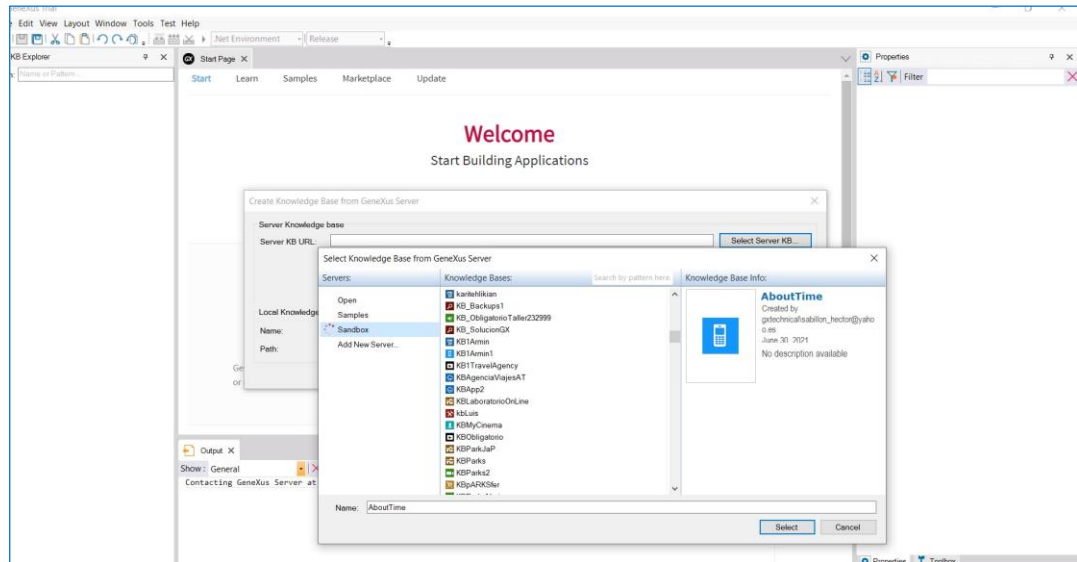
GeneXus Trial
Edit View Layout Window Tools Test Help
.Net Environment Release
KB Explorer
Name or Pattern
Start Page X
Start Learn Samples Marketplace Update

Welcome
Start Building Applications

Properties
Filter

Create Knowledge Base from GeneXus Server
Server Knowledge base
Server KB URL:
Select Server KB...
Local Knowledge
Name:
Path:
Ge
or

Select Knowledge Base from GeneXus Server
Servers:
Open
Samples
Sandbox
Add New Server...
Knowledge Bases:
Search by pattern here
karitehlikian
KB_Backups1
KB_ObligatorioTaller232999
KB_SolucionGX
KB1Armin
KB1Armin1
KB1TravelAgency
KBAgenciaViajesAT
KBApp2
KBLaboratorioOnLine
kbLuis
KBMyCinema
KBObligatorio
KBParkJaP
KBParks
KBParks2
KBpARKSfer
Knowledge Base Info:
AboutTime
Created by
gxtechnical\sabillon_hector@yahoo.es
June 30, 2021
No description available
Name: AboutTime
Select Cancel

Output X
Show: General
Contacting GeneXus Server at
Properties Toolbox